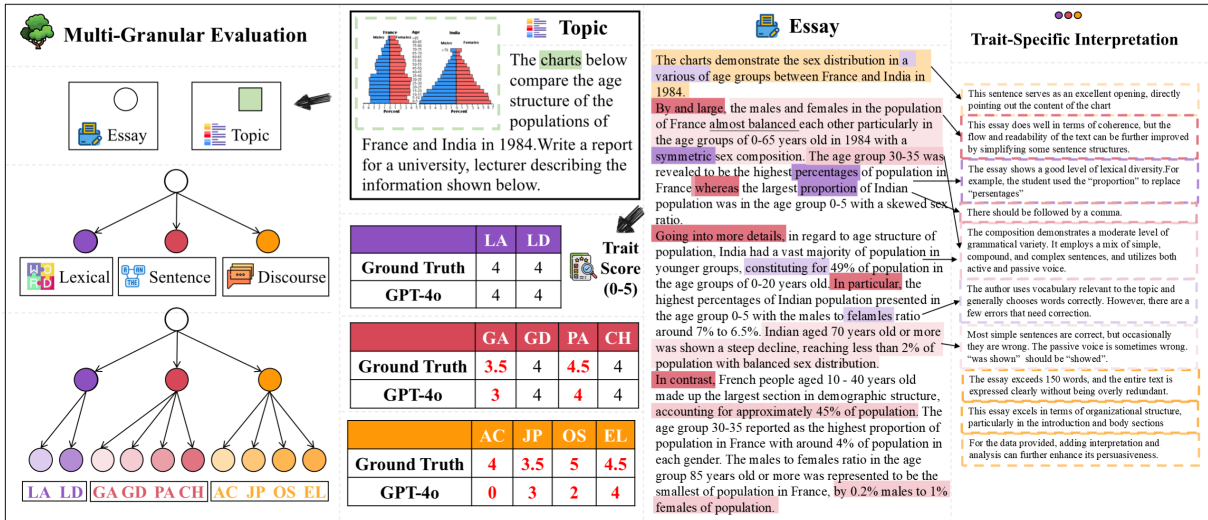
Multi-Granular Evaluation

Essay

Topic

Lexical

Sentence

Discourse

LA LD

GA GD PA CH

AC JP OS EL

France

India

Percent

Topic

The charts below compare the age structure of the populations of France and India in 1984.Write a report for a university, lecturer describing the information shown below.

Trait Score (0-5)

| | LA | LD |
|---|---|---|
| Ground Truth | 4 | 4 |
| GPT-4o | 4 | 4 |

| | GA | GD | PA | CH |
|---|---|---|---|---|
| Ground Truth | 3.5 | 4 | 4.5 | 4 |
| GPT-4o | 3 | 4 | 4 | 4 |

| | AC | JP | OS | EL |
|---|---|---|---|---|
| Ground Truth | 4 | 3.5 | 5 | 4.5 |
| GPT-4o | 0 | 3 | 2 | 4 |

Essay

The charts demonstrate the sex distribution in a various of age groups between France and India in 1984.

By and large, the males and females in the population of France almost balanced each other particularly in the age groups of 0-65 years old in 1984 with a symmetric sex composition. The age group 30-35 was revealed to be the highest percentages of population in France whereas the largest proportion of Indian population was in the age group 0-5 with a skewed sex ratio.

Going into more details, in regard to age structure of population, India had a vast majority of population in younger groups, constituting for 49% of population in the age groups of 0-20 years old. In particular, the highest percentages of Indian population presented in the age group 0-5 with the males to felamles ratio around 7% to 6.5%. Indian aged 70 years old or more was shown a steep decline, reaching less than 2% of population with balanced sex distribution.

In contrast, French people aged 10 - 40 years old made up the largest section in demographic structure, accounting for approximately 45% of population. The age group 30-35 reported as the highest proportion of population in France with around 4% of population in each gender. The males to females ratio in the age group 85 years old or more was represented to be the smallest of population in France, by 0.2% males to 1% females of population.

Trait-Specific Interpretation

This sentence serves as an excellent opening, directly pointing out the content of the chart

This essay does well in terms of coherence, but the flow and readability of the text can be further improved by simplifying some sentence structures.

The essay shows a good level of lexical diversity.For example, the student used the "proportion" to replace "persentages"

There should be followed by a conma.

The composition demonstrates a moderate level of grammatical variety. It employs a mix of simple, compound, and complex sentences, and utilizes both active and passive voice.

The author uses vocabulary relevant to the topic and generally chooses words correctly. However, there are a few errors that need correction.

Most simple sentences are correct, but occasionally they are wrong. The passive voice is sometimes wrong. "was shown" should be "showed".

The essay exceeds 150 words, and the entire text is expressed clearly without being overly redundant.

This essay excels in terms of organizational structure, particularly in the introduction and body sections

For the data provided, adding interpretation and analysis can further enhance its persuasiveness.